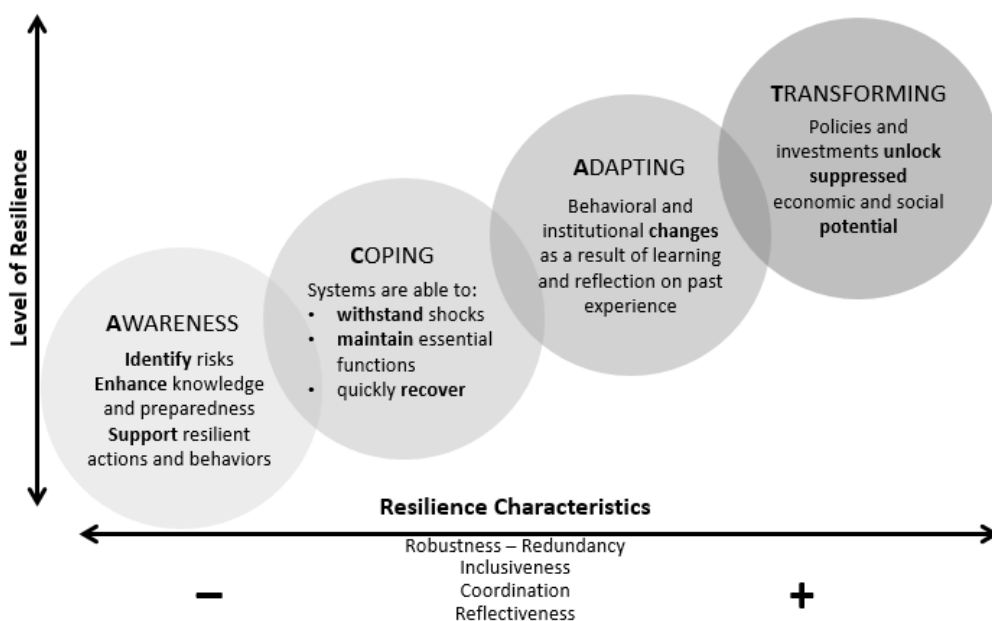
Level of Resilience

AWARENESS

Identify risks
Enhance knowledge and preparedness
Support resilient actions and behaviors

COPING

Systems are able to:
• withstand shocks
• maintain essential functions
• quickly recover

ADAPTING

Behavioral and institutional changes as a result of learning and reflection on past experience

TRANSFORMING

Policies and investments unlock suppressed economic and social potential

Resilience Characteristics

Robustness – Redundancy
Inclusiveness
Coordination
Reflectiveness

–

+